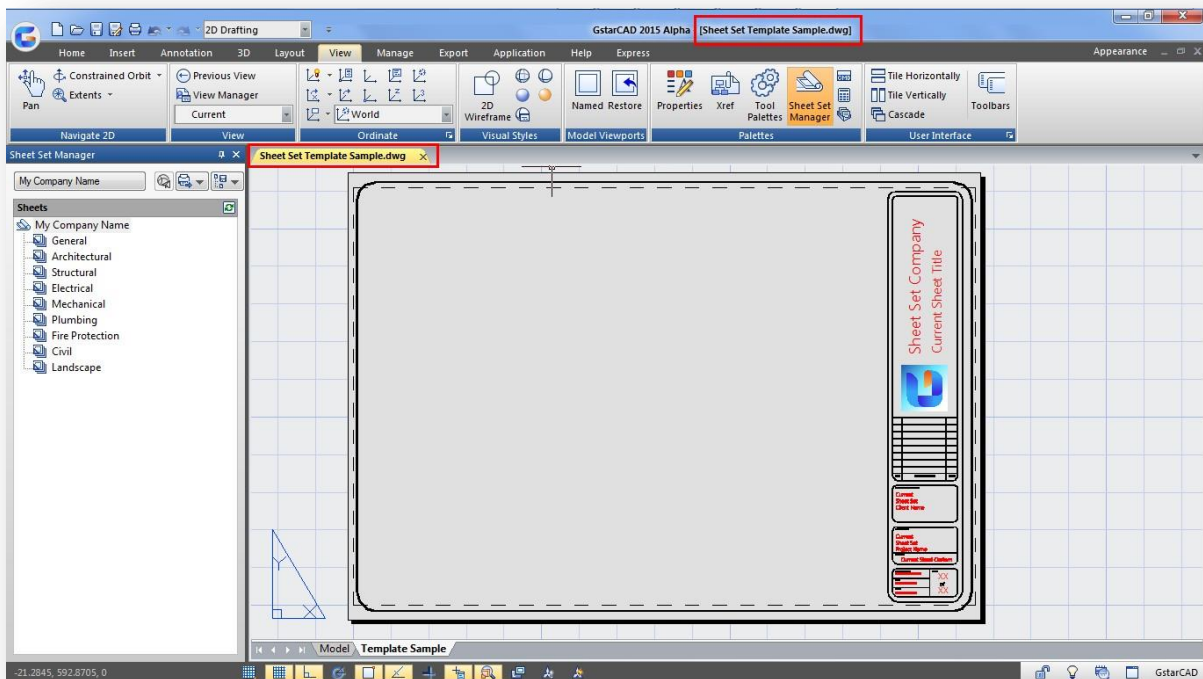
2D Drafting
GstarCAD 2015 Alpha [Sheet Set Template Sample.dwg]
Home Insert Annotation 3D Layout View Manage Export Application Help Express
Appearance
Pan
Constrained Orbit
Extents
Navigate 2D
Previous View
View Manager
Current
View
World
Ordinate
2D Wireframe
Visual Styles
Named Restore
Model Viewports
Properties Xref Tool Palettes Sheet Set Manager
Palettes
Tile Horizontally
Tile Vertically
Cascade
Toolbars
User Interface

Sheet Set Manager
My Company Name
Sheets
My Company Name
General
Architectural
Structural
Electrical
Mechanical
Plumbing
Fire Protection
Civil
Landscape

Sheet Set Template Sample.dwg

Sheet Set Company
Current Sheet Title
Current
Sheet Set
Client Name
Current
Sheet Set
Project Name
Current Sheet Custom
XX
of
XX

Model Template Sample
-21.2845, 592.8705, 0
GstarCAD